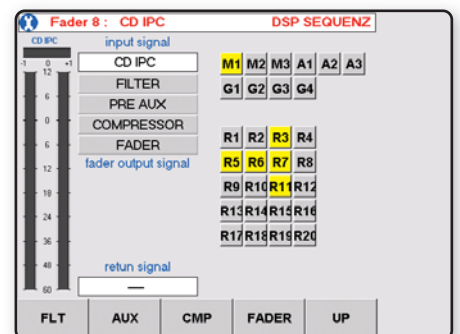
Fader 8 : CD IPC DSP SEQUENZ

CD IPC

-1 0 +1

12
6
0
-6
-12
-18
-24
-36
-48
-60

input signal
CD IPC
FILTER
PRE AUX
COMPRESSOR
FADER
fader output signal

M1 M2 M3 A1 A2 A3
G1 G2 G3 G4

R1 R2 R3 R4
R5 R6 R7 R8
R9 R10 R11 R12
R13 R14 R15 R16
R17 R18 R19 R20

retun signal
—

FLT AUX CMP FADER UP